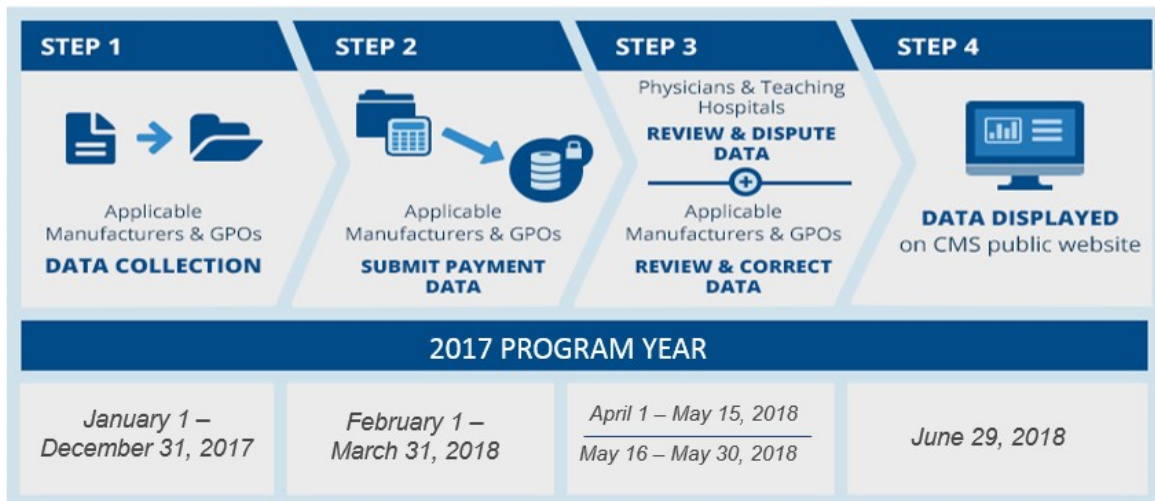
STEP 1

Applicable Manufacturers & GPOs
DATA COLLECTION

STEP 2

Applicable Manufacturers & GPOs
SUBMIT PAYMENT DATA

STEP 3

Physicians & Teaching Hospitals
REVIEW & DISPUTE DATA

Applicable Manufacturers & GPOs
REVIEW & CORRECT DATA

STEP 4

DATA DISPLAYED
on CMS public website

2017 PROGRAM YEAR

January 1 – December 31, 2017

February 1 – March 31, 2018

April 1 – May 15, 2018

May 16 – May 30, 2018

June 29, 2018